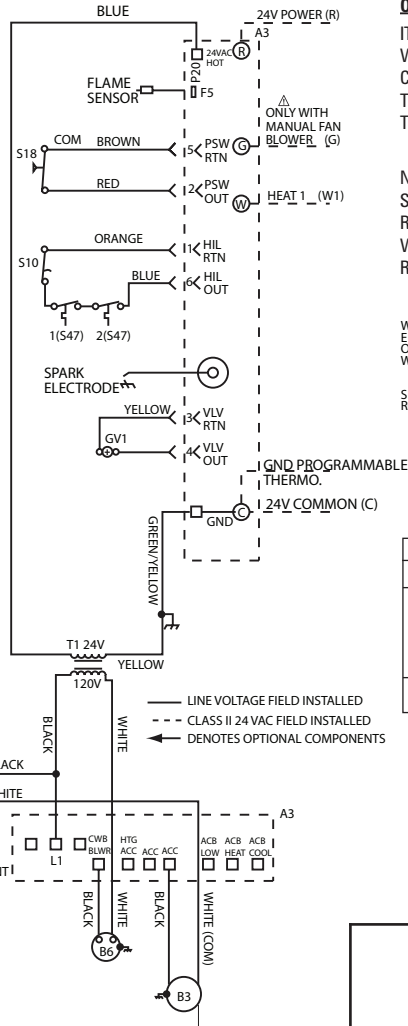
BLUE

24V POWER (R)

A3

24VAC HOT

P20

R

FLAME SENSOR

F5

ONLY WITH MANUAL FAN BLOWER (G)

S18

COM

BROWN

5

PSW RTN

G

RED

2

PSW OUT

W

HEAT 1 (W1)

ORANGE

1

HIL RTN

S10

BLUE

6

HIL OUT

1(S47)

2(S47)

SPARK ELECTRODE

YELLOW

3

VLV RTN

GV1

4

VLV OUT

GND PROGRAMMABLE THERMO.

C

24V COMMON (C)

GND

GREEN/YELLOW

T1 24V

YELLOW

120V

BLACK

WHITE

LINE VOLTAGE FIELD INSTALLED

CLASS II 24 VAC FIELD INSTALLED

DENOTES OPTIONAL COMPONENTS

ACK

HITE

A3

L1

CWB BLWR

HTG ACC

ACC

ACC

ACB LOW

ACB HEAT

ACB COOL

BLACK

WHITE

BLACK

WHITE (COM)

B6

B3

IT
V
C
T
T

N
S
R
V
R

W
E
C
W

S
R